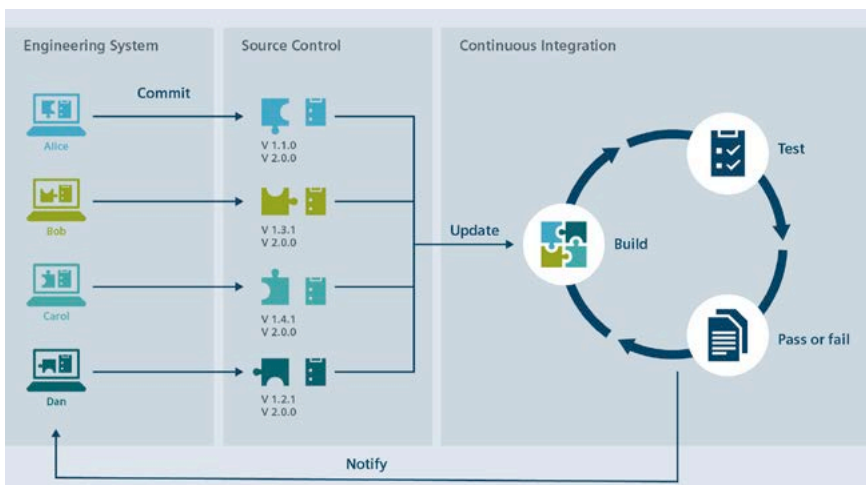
Engineering System

Source Control

Continuous Integration

Commit

Alice

V 1.1.0
V 2.0.0

Bob

V 1.3.1
V 2.0.0

Carol

V 1.4.1
V 2.0.0

Dan

V 1.2.1
V 2.0.0

Update

Build

Test

Pass or fail

Notify